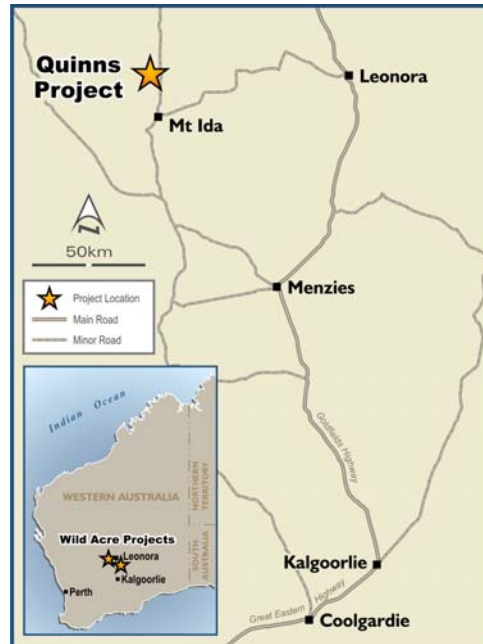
Quinns Project

Leonora

Mt Ida

N

50km

Project Location
Main Road
Minor Road

Menzies

Indian Ocean

WESTERN AUSTRALIA

NORTHERN TERRITORY

SOUTH AUSTRALIA

Wild Acre Projects

Leonora

Kalgoorlie

Perth

Goldfields Highway

Kalgoorlie

Great Eastern Highway

Coolgardie